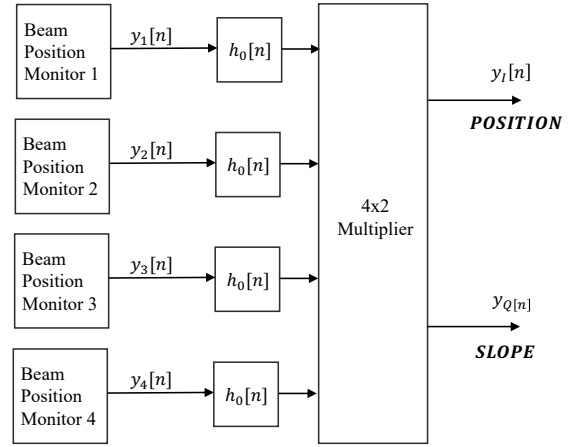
Beam Position Monitor 1

$y_1[n]$

$h_0[n]$

Beam Position Monitor 2

$y_2[n]$

$h_0[n]$

Beam Position Monitor 3

$y_3[n]$

$h_0[n]$

Beam Position Monitor 4

$y_4[n]$

$h_0[n]$

4x2 Multiplier

$y_I[n]$

***POSITION***

$y_{Q[n]}$

***SLOPE***